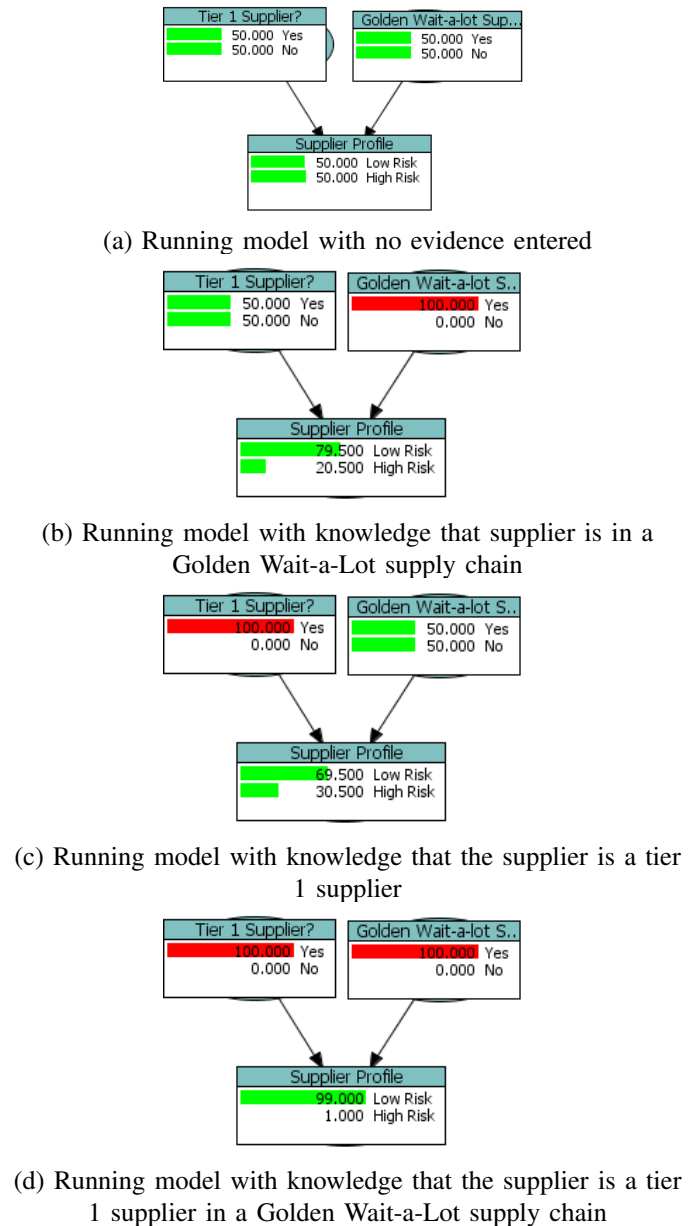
Tier 1 Supplier?
50.000 Yes
50.000 No

Golden Wait-a-lot Sup...
50.000 Yes
50.000 No

Supplier Profile
50.000 Low Risk
50.000 High Risk

(a) Running model with no evidence entered

Tier 1 Supplier?
50.000 Yes
50.000 No

Golden Wait-a-lot S...
100.000 Yes
0.000 No

Supplier Profile
79.500 Low Risk
20.500 High Risk

(b) Running model with knowledge that supplier is in a Golden Wait-a-Lot supply chain

Tier 1 Supplier?
100.000 Yes
0.000 No

Golden Wait-a-lot S..
50.000 Yes
50.000 No

Supplier Profile
69.500 Low Risk
30.500 High Risk

(c) Running model with knowledge that the supplier is a tier 1 supplier

Tier 1 Supplier?
100.000 Yes
0.000 No

Golden Wait-a-lot S..
100.000 Yes
0.000 No

Supplier Profile
99.000 Low Risk
1.000 High Risk

(d) Running model with knowledge that the supplier is a tier 1 supplier in a Golden Wait-a-Lot supply chain